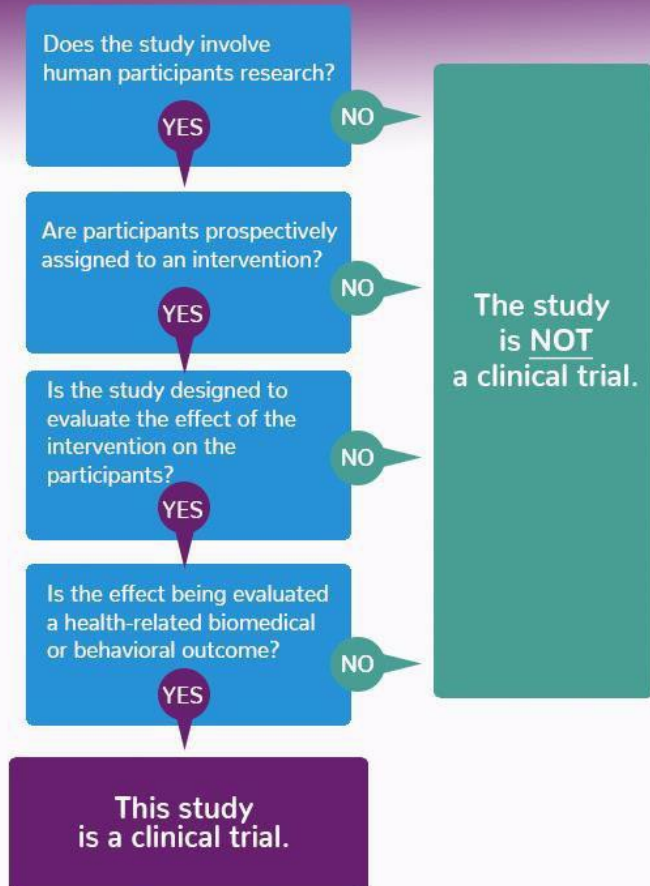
Does the study involve human participants research?

YES

NO

Are participants prospectively assigned to an intervention?

YES

NO

Is the study designed to evaluate the effect of the intervention on the participants?

YES

NO

Is the effect being evaluated a health-related biomedical or behavioral outcome?

YES

NO

The study is NOT a clinical trial.

This study is a clinical trial.